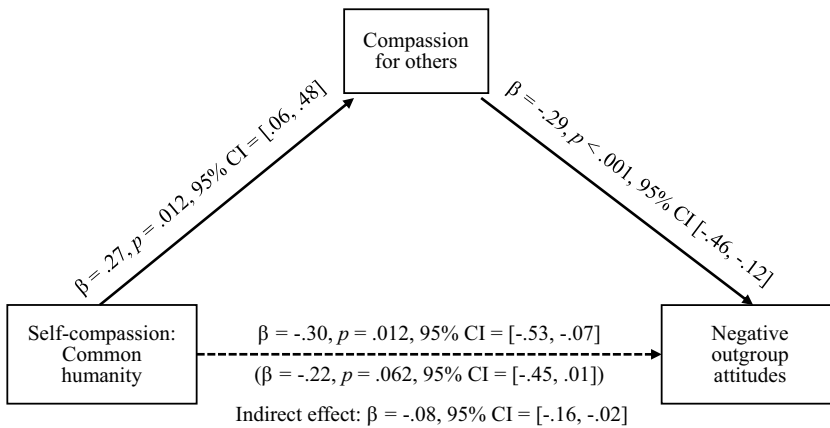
Compassion for others

$\beta$ = .27, $p$ = .012, 95% CI = [.06, .48]

$\beta$ = -.29, $p$ < .001, 95% CI [-.46, -.12]

Self-compassion: Common humanity

β = -.30, $p$ = .012, 95% CI = [-.53, -.07]

(β = -.22, $p$ = .062, 95% CI = [-.45, .01])

Negative outgroup attitudes

Indirect effect: β = -.08, 95% CI = [-.16, -.02]